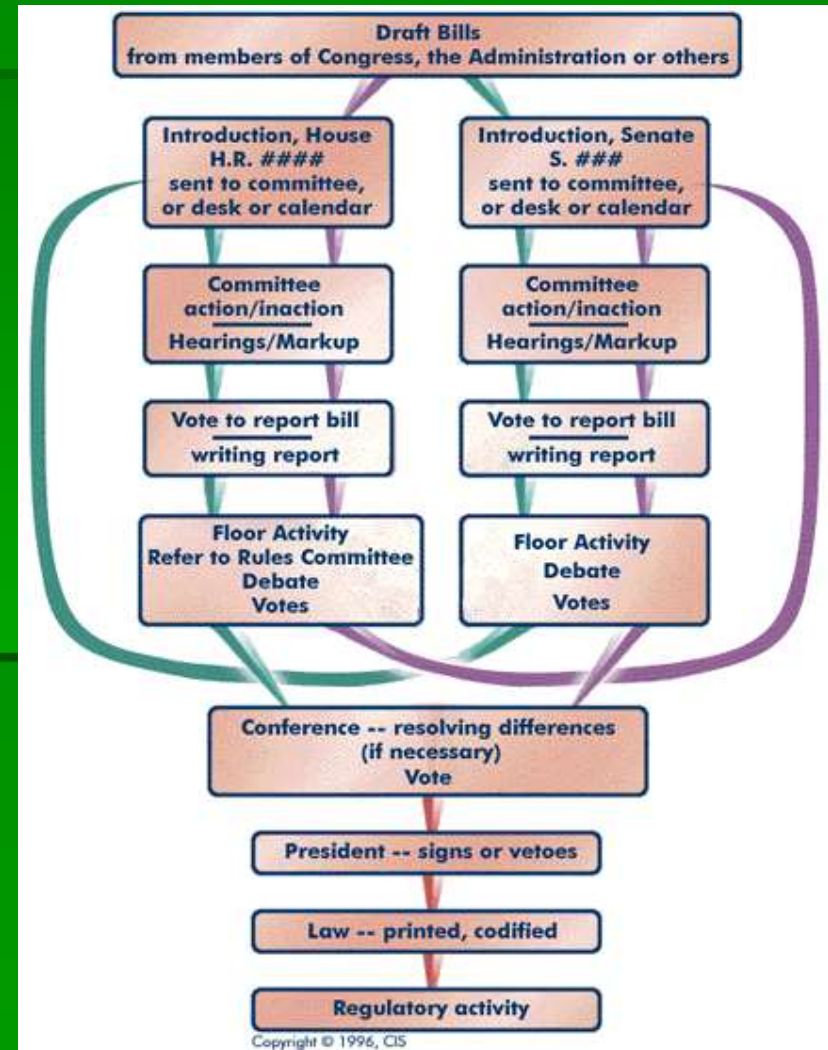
Draft Bills
from members of Congress, the Administration or others

Introduction, House
H.R. ####
sent to committee,
or desk or calendar

Committee
action/inaction
Hearings/Markup

Vote to report bill
writing report

Floor Activity
Refer to Rules Committee
Debate
Votes

Introduction, Senate
S. ###
sent to committee,
or desk or calendar

Committee
action/inaction
Hearings/Markup

Vote to report bill
writing report

Floor Activity
Debate
Votes

Conference -- resolving differences
(if necessary)
Vote

President -- signs or vetoes

Law -- printed, codified

Regulatory activity

Copyright © 1996, CIS